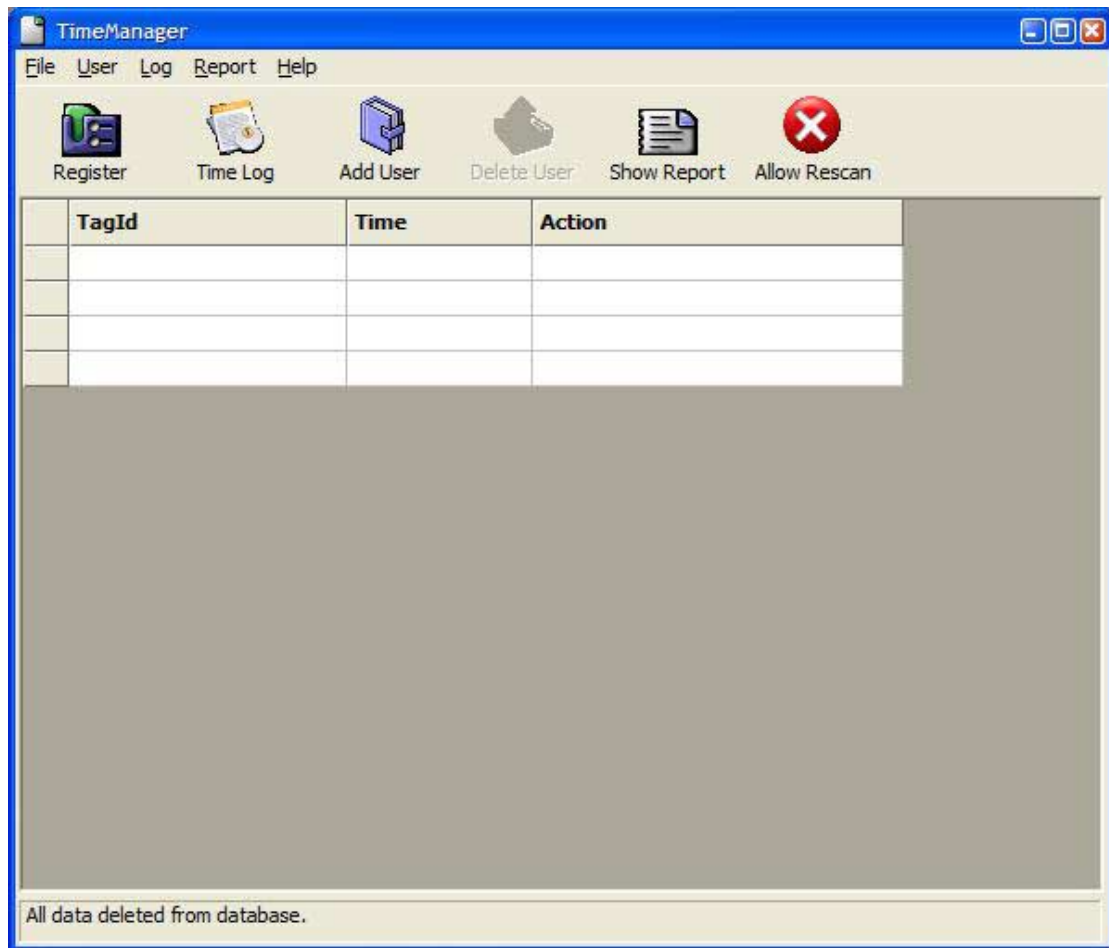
TimeManager

File User Log Report Help

Register Time Log Add User Delete User Show Report Allow Rescan

| TagId | Time | Action |
|---|---|---|
| | | |
| | | |
| | | |
| | | |

All data deleted from database.